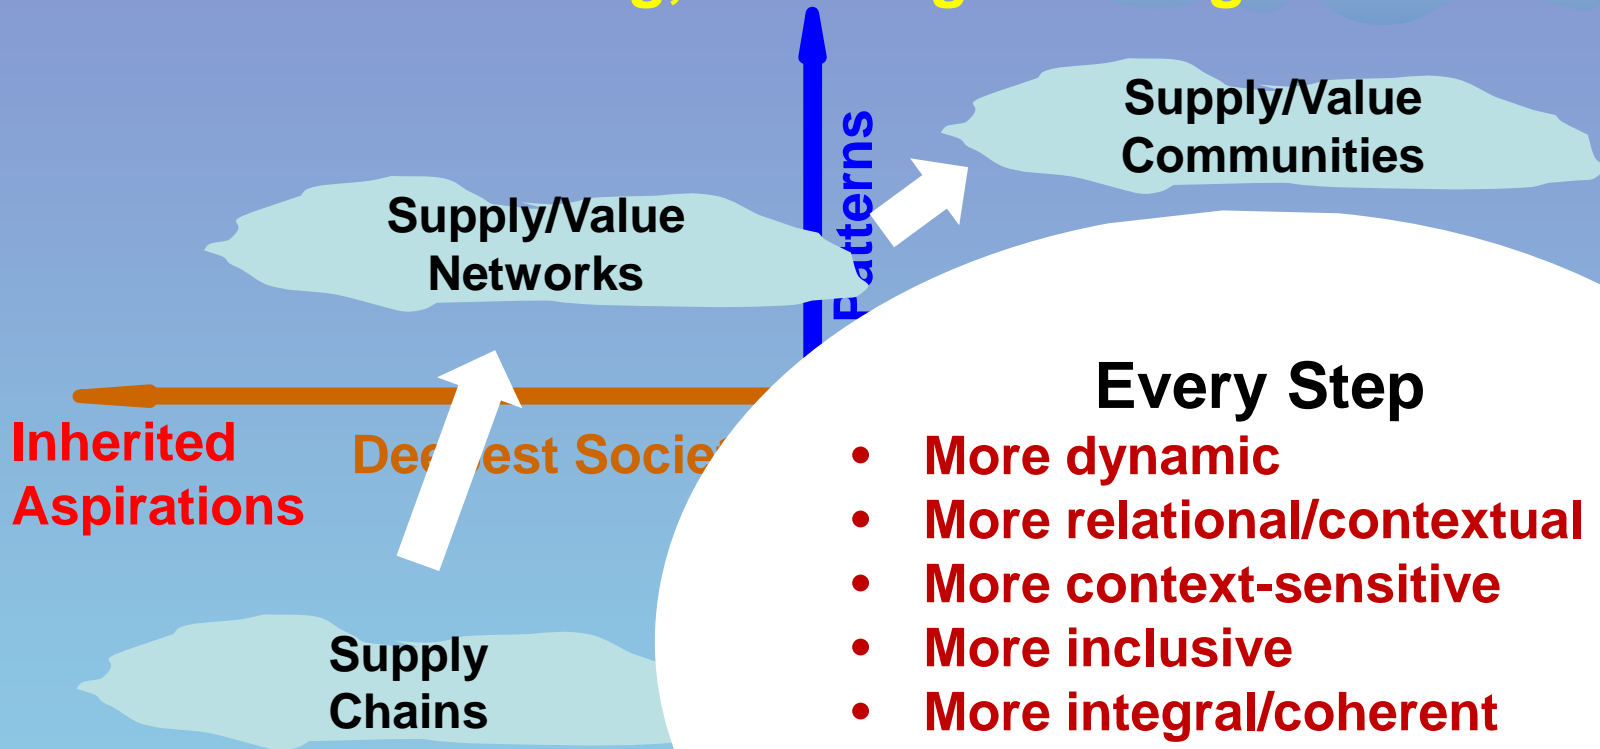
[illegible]

Supply/Value Communities

Supply/Value Networks

Patterns

Inherited Aspirations

Dee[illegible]est Socie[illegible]

Supply Chains

Every Step

- More dynamic
- More relational/contextual
- More context-sensitive
- More inclusive
- More integral/coherent